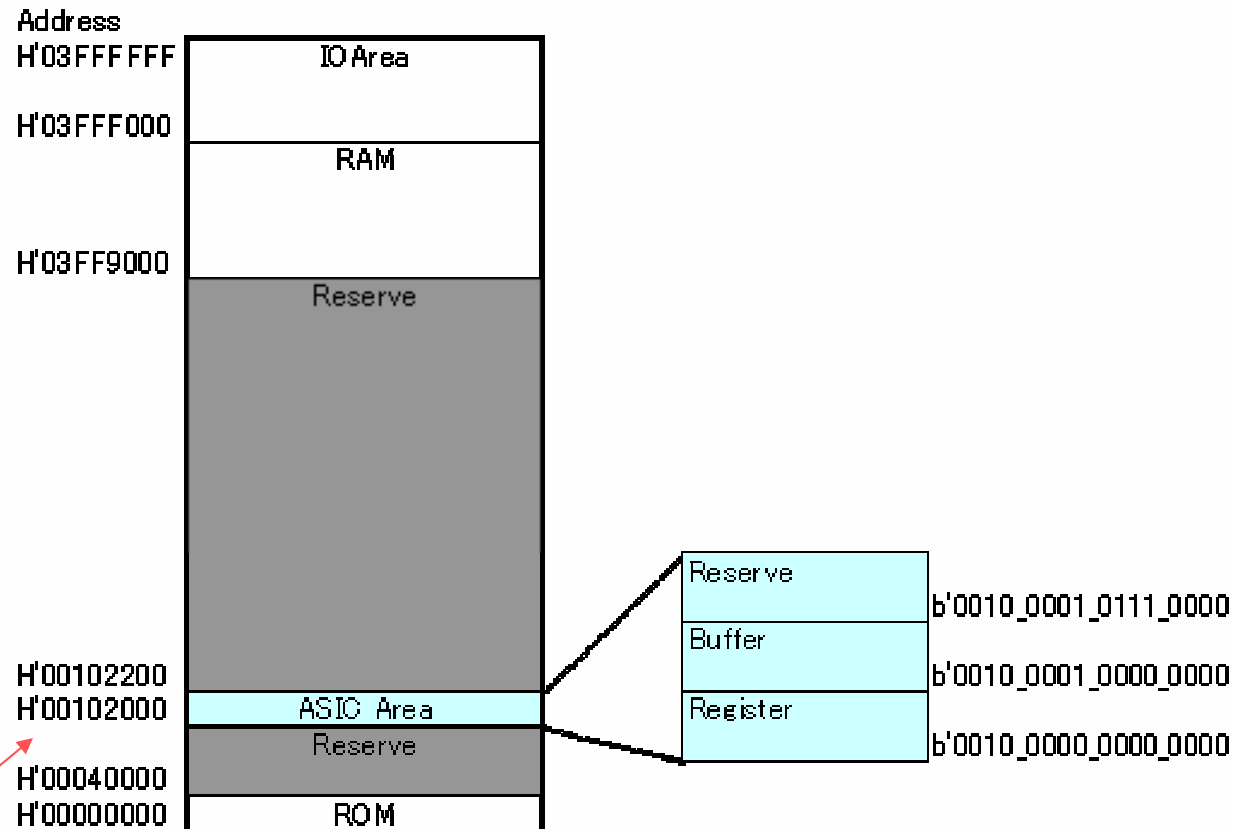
Address
H'03FFFFFF
IO Area
H'03FFF000
RAM
H'03FF9000
Reserve
H'00102200
H'00102000
ASIC Area
Reserve
H'00040000
H'00000000
ROM

Reserve
b'0010_0001_0111_0000
Buffer
b'0010_0001_0000_0000
Register
b'0010_0000_0000_0000